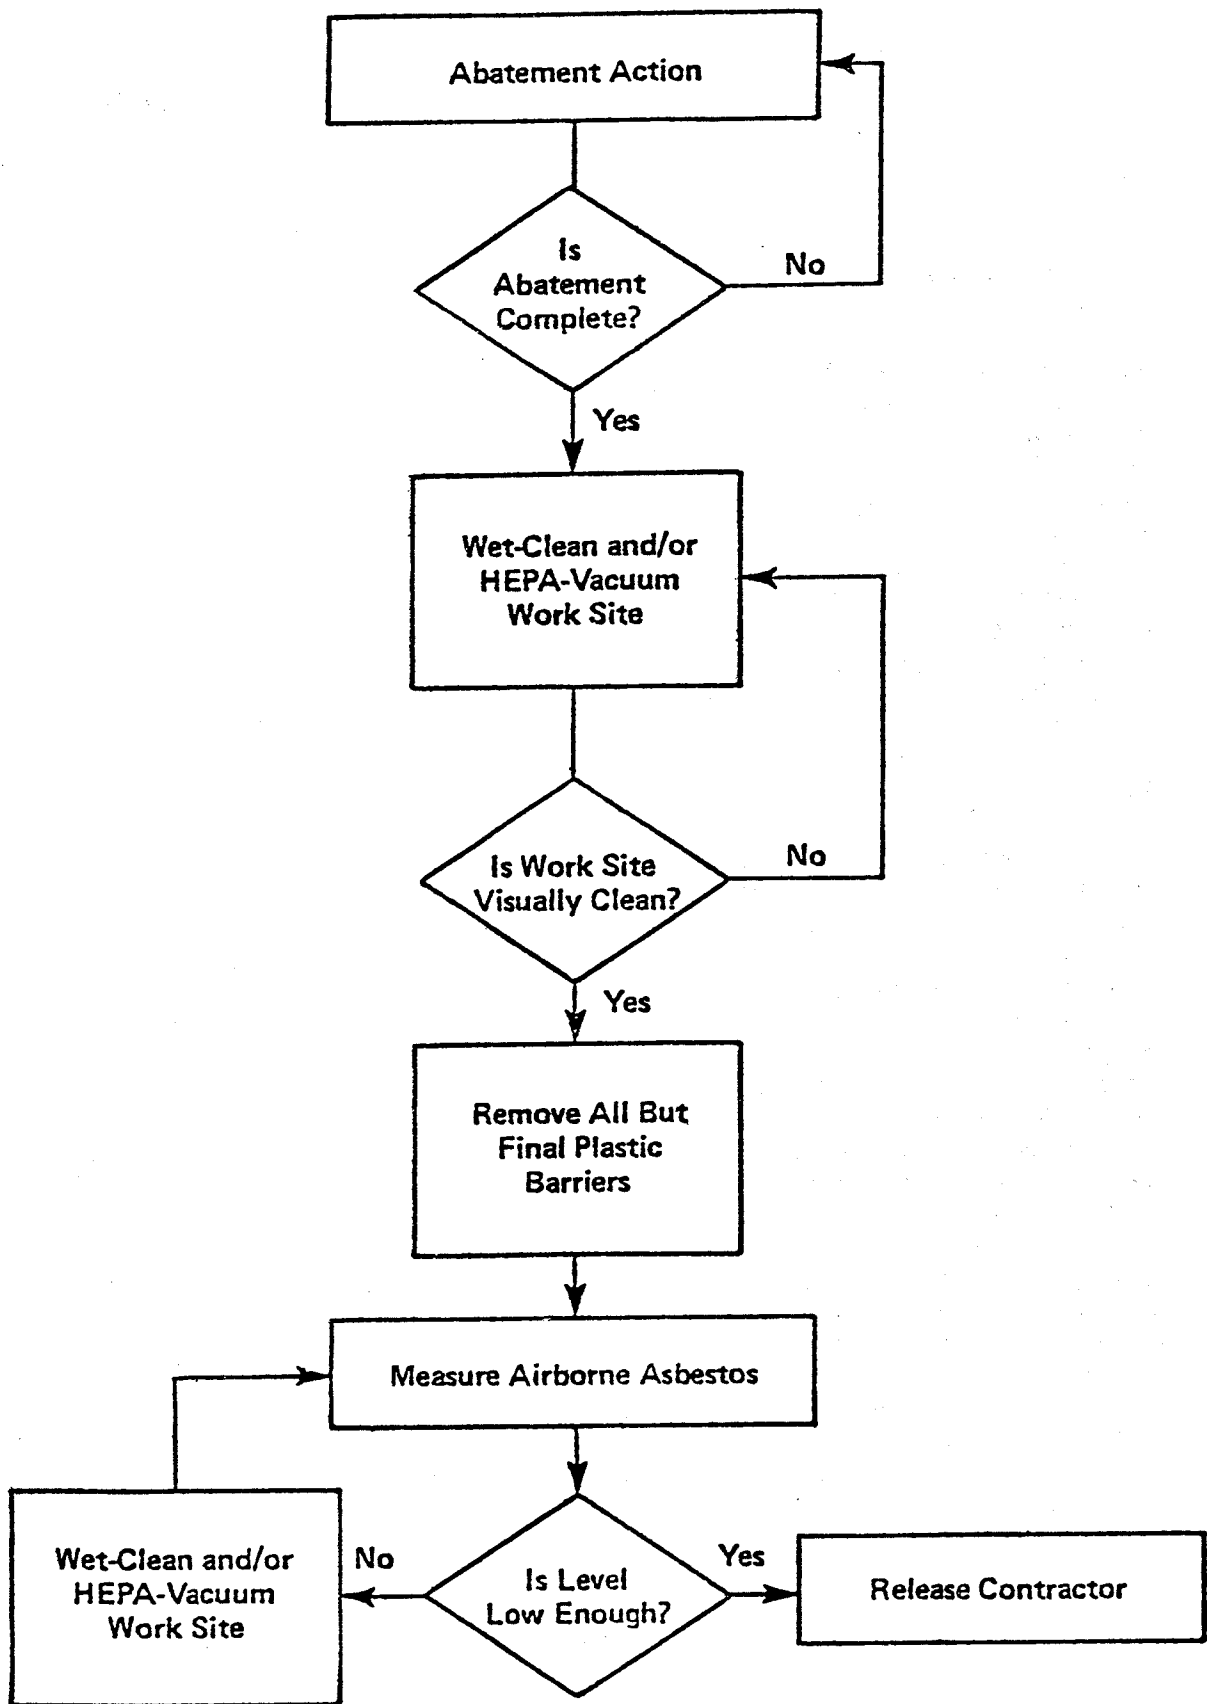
Abatement Action

Is Abatement Complete?

No

Yes

Wet-Clean and/or HEPA-Vacuum Work Site

Is Work Site Visually Clean?

No

Yes

Remove All But Final Plastic Barriers

Measure Airborne Asbestos

Wet-Clean and/or HEPA-Vacuum Work Site

No

Is Level Low Enough?

Yes

Release Contractor